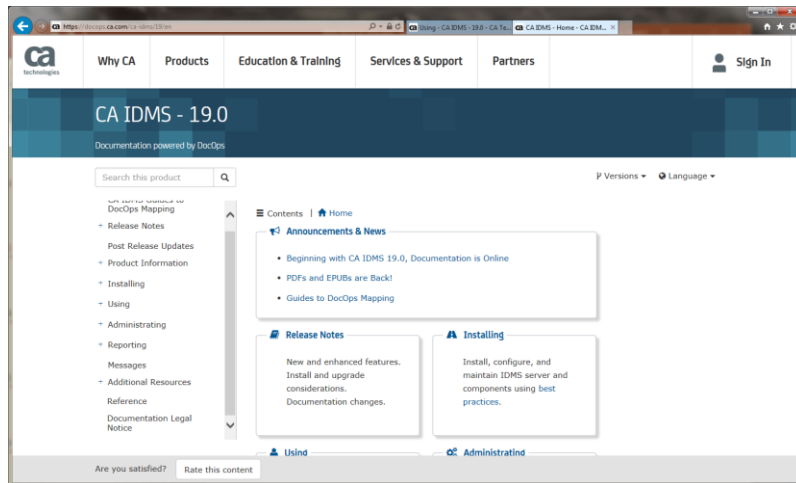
https://docops.ca.com/ca-idms/19/en

Using - CA IDMS - 19.0 - CA Te...

CA IDMS - Home - CA IDM...

ca technologies

Why CA

Products

Education & Training

Services & Support

Partners

Sign In

CA IDMS - 19.0

Documentation powered by DocOps

Search this product

Versions

Language

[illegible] Guides to DocOps Mapping

+ Release Notes

Post Release Updates

+ Product Information

+ Installing

+ Using

+ Administrating

+ Reporting

Messages

+ Additional Resources

Reference

Documentation Legal Notice

Contents | Home

Announcements & News

• Beginning with CA IDMS 19.0, Documentation is Online

• PDFs and EPUBs are Back!

• Guides to DocOps Mapping

Release Notes

New and enhanced features. Install and upgrade considerations. Documentation changes.

Installing

Install, configure, and maintain IDMS server and components using best practices.

Using

Administrating

Are you satisfied?

Rate this content